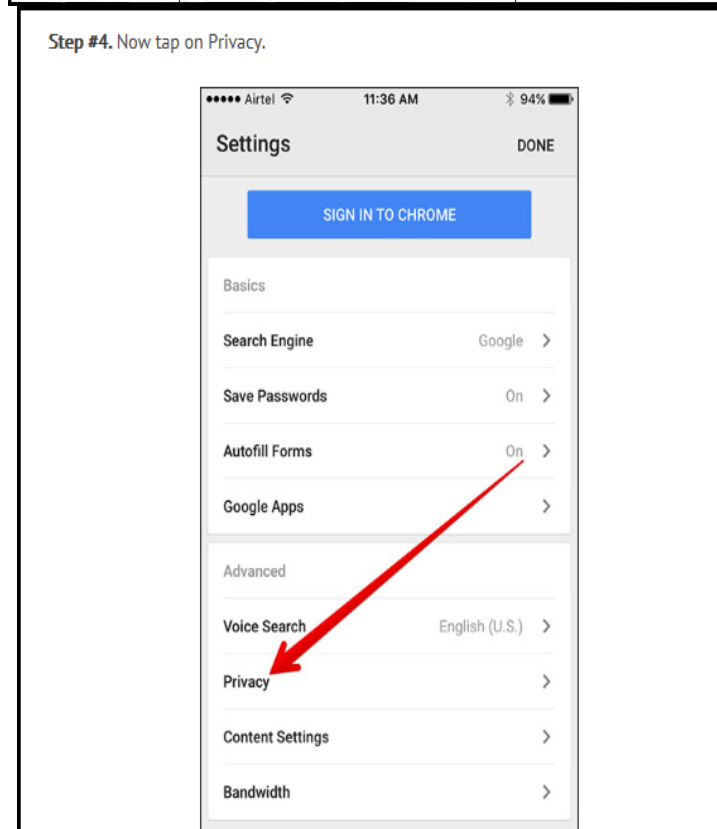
**Step #4.** Now tap on Privacy.

••••• Airtel 11:36 AM 94%

Settings DONE

SIGN IN TO CHROME

Basics

Search Engine Google >

Save Passwords On >

Autofill Forms On >

Google Apps >

Advanced

Voice Search English (U.S.) >

Privacy >

Content Settings >

Bandwidth >